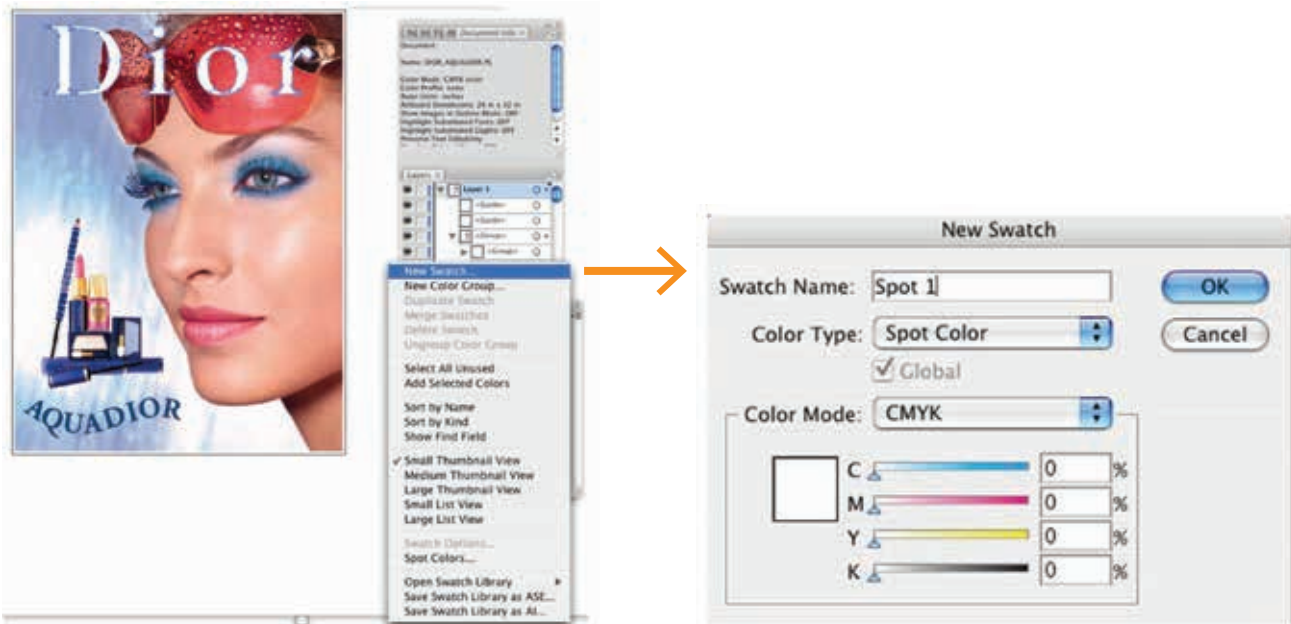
Dior

AQUADIOR

Document Info

Document

Name: DIOR_AQUADIOR.AI

Color Mode: CMYK color
Color Profile: none
Ruler Units: inches
Artboard Dimensions: 24 in x 32 in
Show Images in Outline Mode: OFF
Highlight Substituted Fonts: OFF
Highlight Substituted Glyphs: OFF
Preserve Text Editability

Layers

Layer 1
<Guide>
<Guide>
<Group>
<Image>

New Swatch...
New Color Group...
Duplicate Swatch
Merge Swatches
Delete Swatch
Ungroup Color Group

Select All Unused
Add Selected Colors

Sort by Name
Sort by Kind
Show Find Field

✓ Small Thumbnail View
Medium Thumbnail View
Large Thumbnail View
Small List View
Large List View

Swatch Options...
Spot Colors...

Open Swatch Library
Save Swatch Library as ASE...
Save Swatch Library as AI...

New Swatch

Swatch Name: Spot 1

OK

Cancel

Color Type: Spot Color

Global

Color Mode: CMYK

C 0 %

M 0 %

Y 0 %

K 0 %